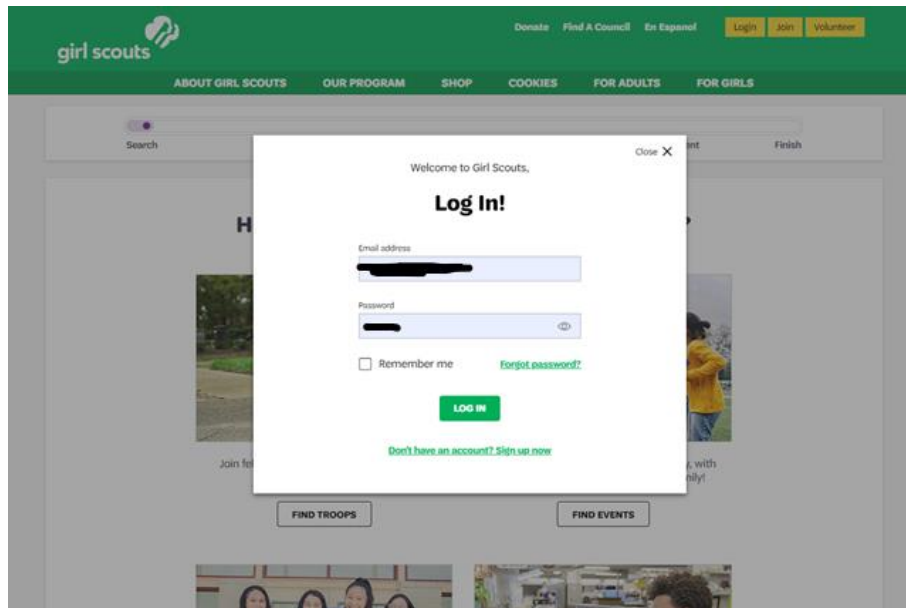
girl scouts

Donate Find A Council En Espanol Login Join Volunteer

ABOUT GIRL SCOUTS OUR PROGRAM SHOP COOKIES FOR ADULTS FOR GIRLS

Search

ent

Finish

H

?

Join fe

, with
nily!

FIND TROOPS

FIND EVENTS

Close ✕

Welcome to Girl Scouts,

Log In!

Email address

Password

Remember me

Forgot password?

LOG IN

Don't have an account? Sign up now